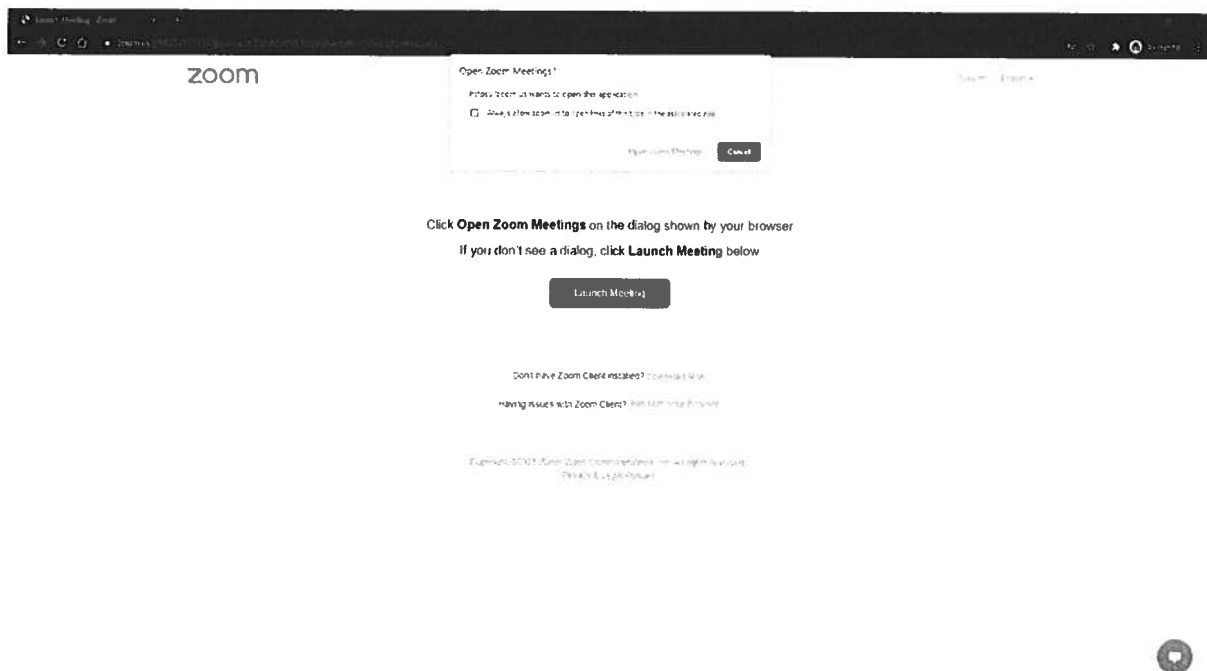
Launch Meeting - Zoom

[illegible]

zoom

Open Zoom Meetings?

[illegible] wants to open this application.

Always allow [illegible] to open links of this type in the associated app

Open Zoom Meetings

Cancel

Sign in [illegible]

Click **Open Zoom Meetings** on the dialog shown by your browser

If you don't see a dialog, click **Launch Meeting** below

Launch Meeting

Don't have Zoom Client installed? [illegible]

Having issues with Zoom Client? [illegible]

Copyright ©2021 Zoom Video Communications, Inc. All rights reserved.
Privacy & Legal Policies